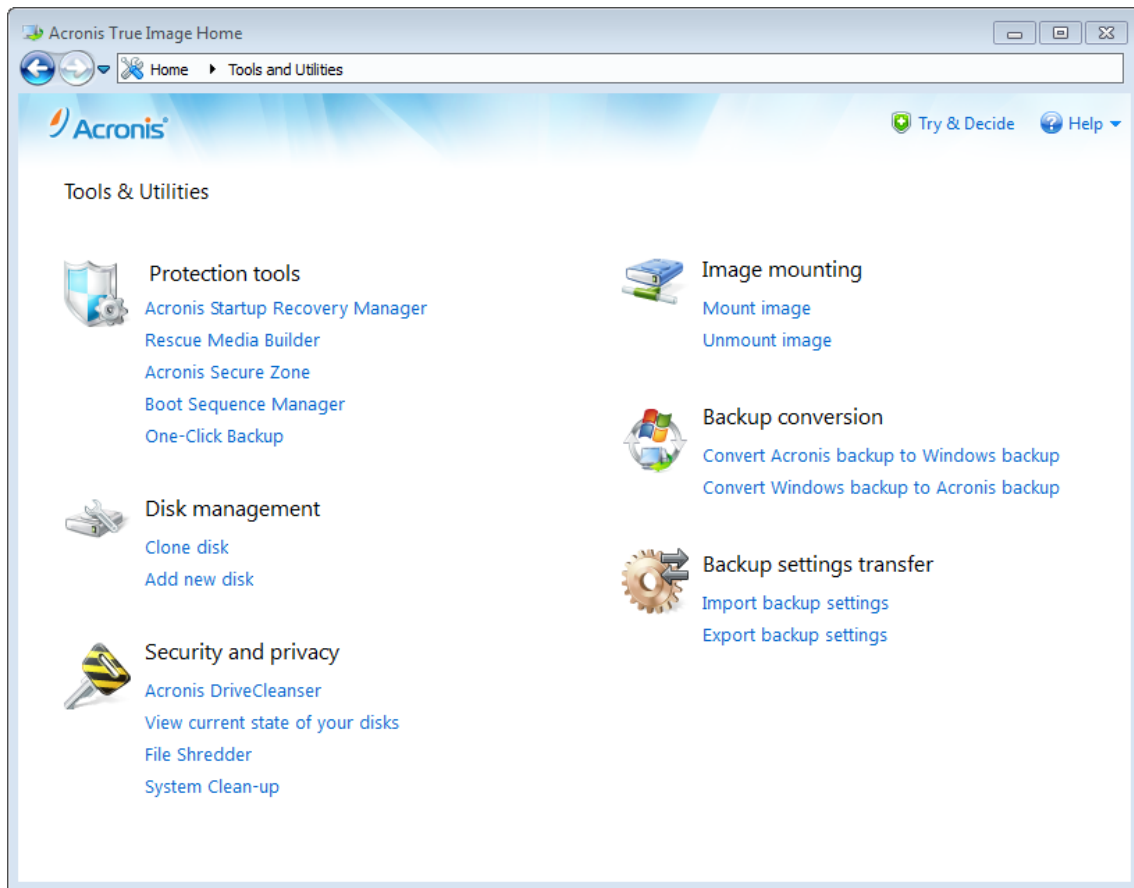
Acronis True Image Home

Home ▸ Tools and Utilities

Acronis

Try & Decide

Help

Tools & Utilities

Protection tools

Acronis Startup Recovery Manager

Rescue Media Builder

Acronis Secure Zone

Boot Sequence Manager

One-Click Backup

Disk management

Clone disk

Add new disk

Security and privacy

Acronis DriveCleanser

View current state of your disks

File Shredder

System Clean-up

Image mounting

Mount image

Unmount image

Backup conversion

Convert Acronis backup to Windows backup

Convert Windows backup to Acronis backup

Backup settings transfer

Import backup settings

Export backup settings